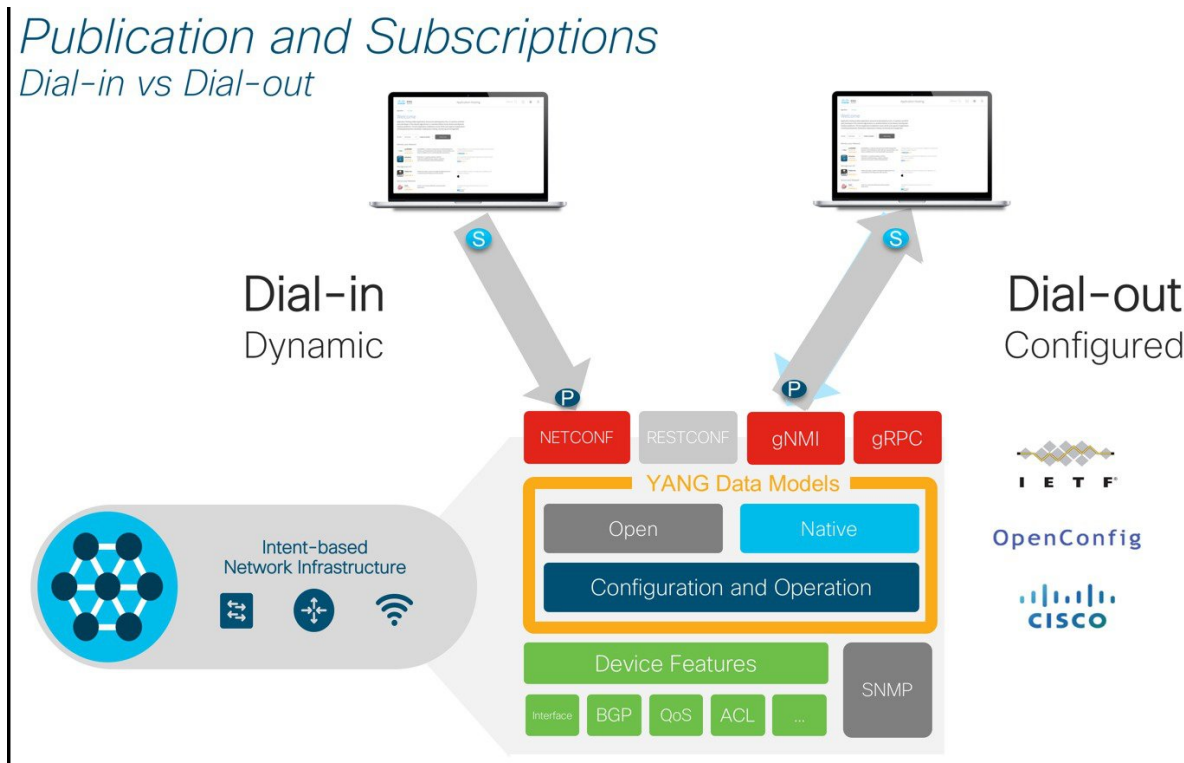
Publication and Subscriptions
Dial-in vs Dial-out

S

S

Dial-in
Dynamic

Dial-out
Configured

P

P

NETCONF

RESTCONF

gNMI

gRPC

YANG Data Models

Open

Native

Configuration and Operation

Device Features

SNMP

Interface

BGP

QoS

ACL

...

Intent-based
Network Infrastructure

I E T F

OpenConfig

CISCO